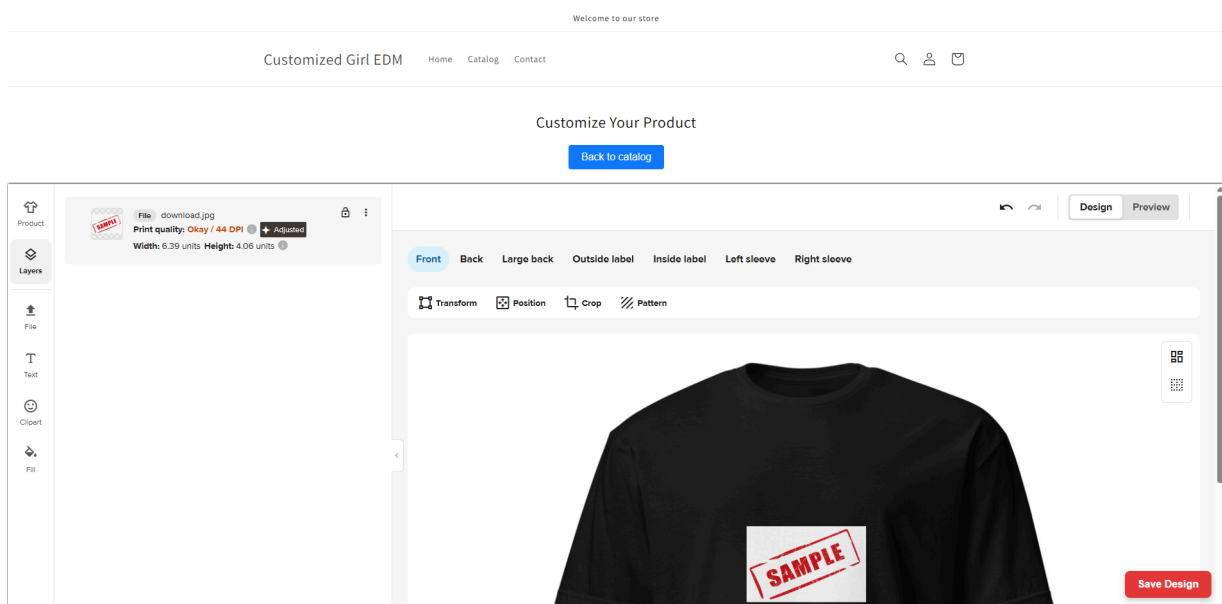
Welcome to our store

Customized Girl EDM

Home Catalog Contact

Customize Your Product

Back to catalog

Product

Layers

File

Text

Clipart

Fill

SAMPLE

File download.jpg

Print quality: Okay / 44 DPI

Adjusted

Width: 6.39 units Height: 4.06 units

Design Preview

Front Back Large back Outside label Inside label Left sleeve Right sleeve

Transform Position Crop Pattern

SAMPLE

Save Design